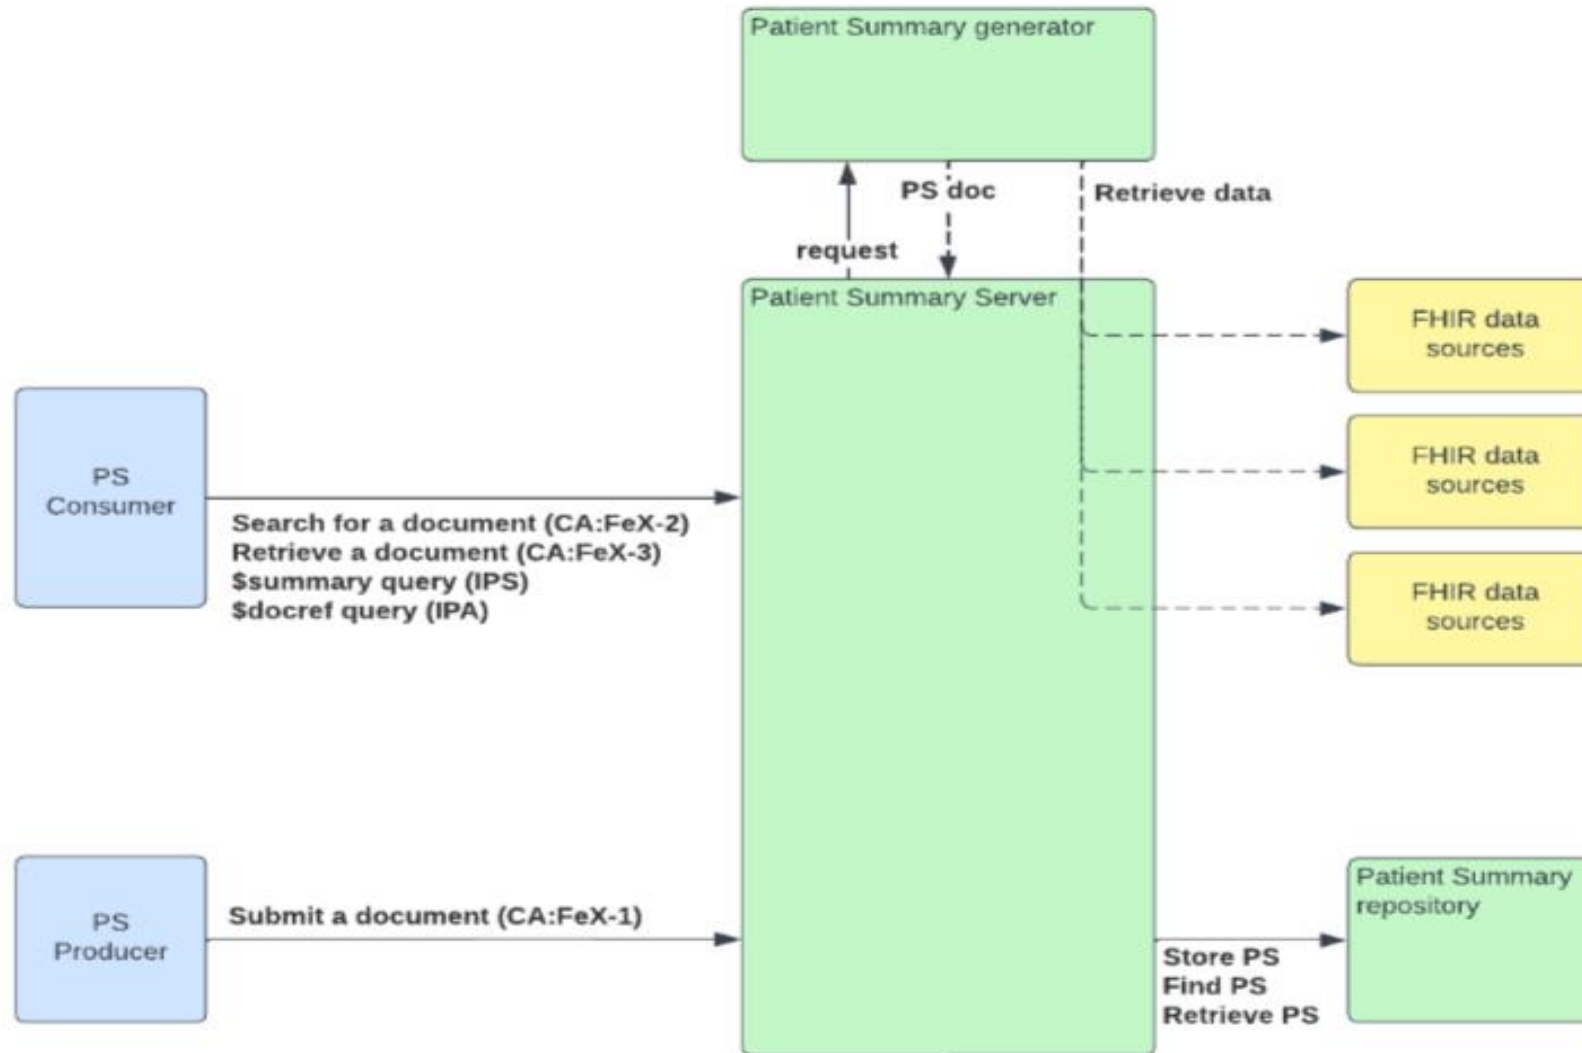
Patient Summary generator

request

PS doc

Retrieve data

Patient Summary Server

FHIR data sources

FHIR data sources

FHIR data sources

PS Consumer

Search for a document (CA:FeX-2)
Retrieve a document (CA:FeX-3)
$summary query (IPS)
$docref query (IPA)

PS Producer

Submit a document (CA:FeX-1)

Store PS
Find PS
Retrieve PS

Patient Summary repository